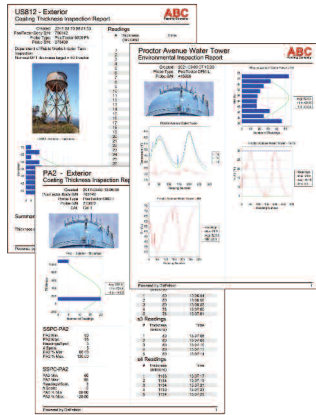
US812 - Exterior
Coating Thickness Inspection Report

ABC

Readings

PA2 - Exterior
Coating Thickness Inspection Report

Proctor Avenue Water Tower
Environmental Inspection Report

ABC

SSPC-PA2

SSPC-PA2

Summary

Powered by DeFelsko

Powered by DeFelsko

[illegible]